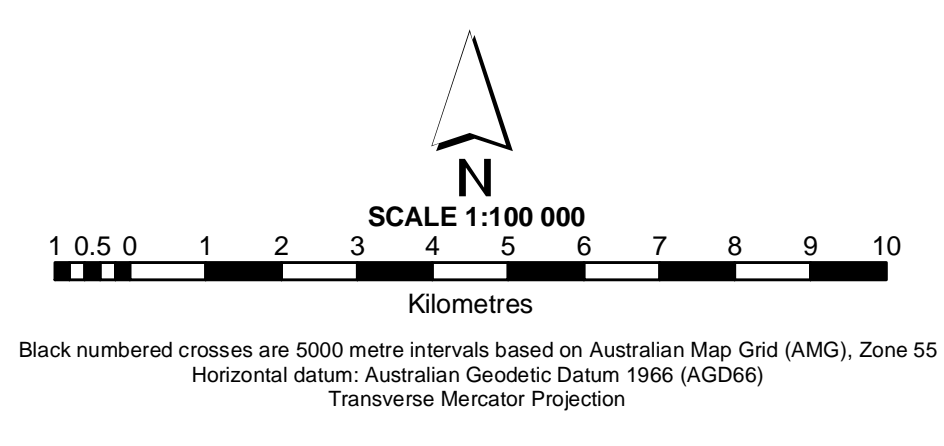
N

SCALE 1:100 000

1 0.5 0 1 2 3 4 5 6 7 8 9 10

Kilometres

Black numbered crosses are 5000 metre intervals based on Australian Map Grid (AMG), Zone 55
Horizontal datum: Australian Geodetic Datum 1966 (AGD66)
Transverse Mercator Projection